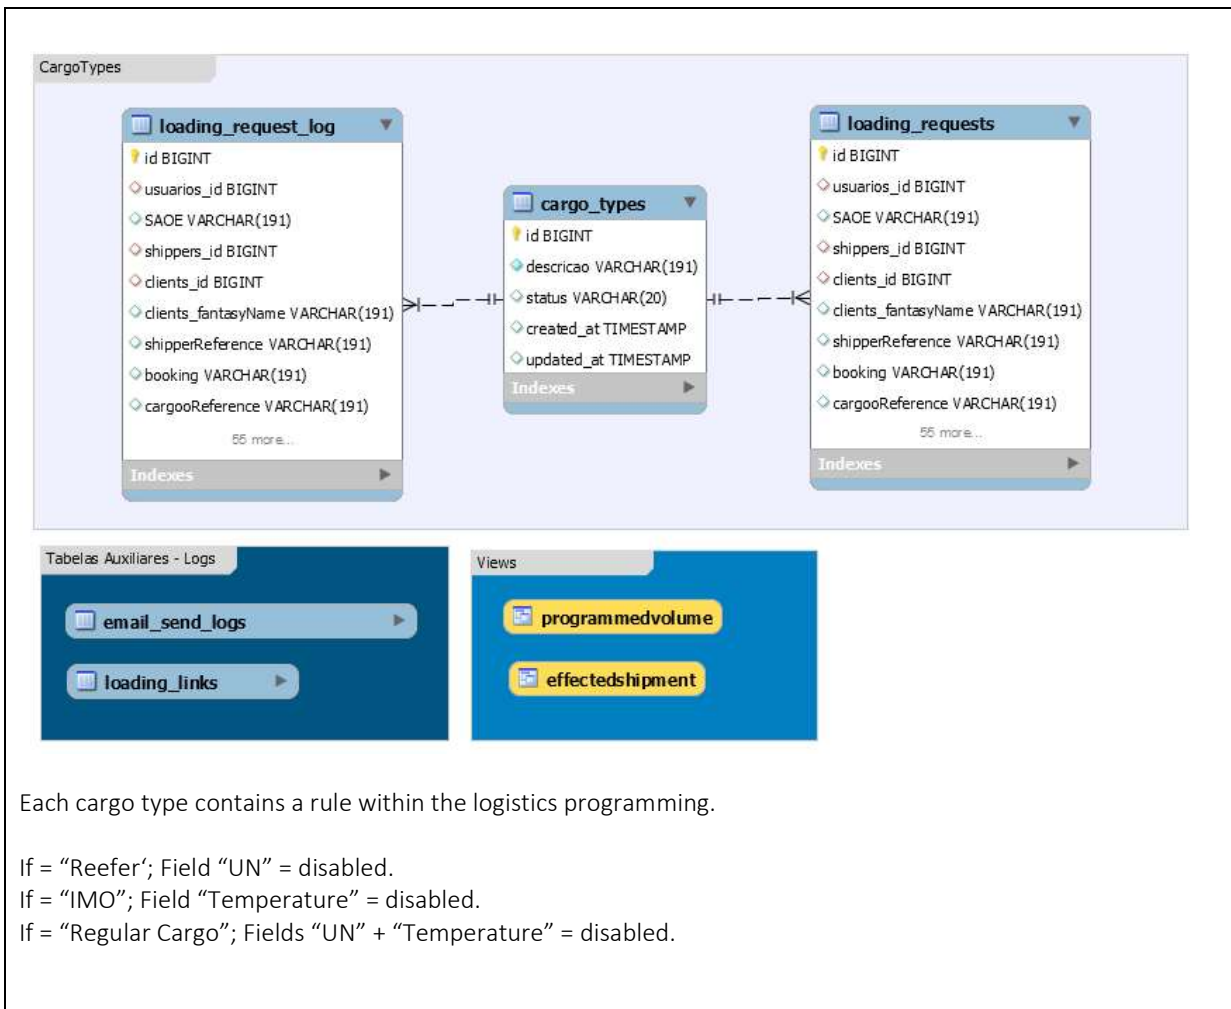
CargoTypes

loading_request_log
id BIGINT
usuarios_id BIGINT
SAOE VARCHAR(191)
shippers_id BIGINT
clients_id BIGINT
clients_fantasyName VARCHAR(191)
shipperReference VARCHAR(191)
booking VARCHAR(191)
cargooReference VARCHAR(191)
55 more...
Indexes

cargo_types
id BIGINT
descricao VARCHAR(191)
status VARCHAR(20)
created_at TIMESTAMP
updated_at TIMESTAMP
Indexes

loading_requests
id BIGINT
usuarios_id BIGINT
SAOE VARCHAR(191)
shippers_id BIGINT
clients_id BIGINT
clients_fantasyName VARCHAR(191)
shipperReference VARCHAR(191)
booking VARCHAR(191)
cargooReference VARCHAR(191)
55 more...
Indexes

Tabelas Auxiliares - Logs
email_send_logs
loading_links

Views
programmedvolume
effectedshipment

Each cargo type contains a rule within the logistics programming.

If = “Reefer‘; Field “UN” = disabled.
If = “IMO”; Field “Temperature” = disabled.
If = “Regular Cargo”; Fields “UN” + “Temperature” = disabled.